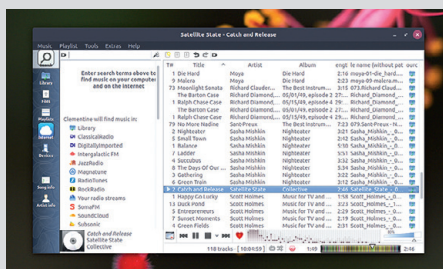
Satellite State - Catch and Release

Music Playlist Tools Extras Help

Enter search terms above to find music on your computer and on the internet

Clementine will find music in:
Library
ClassicalRadio
DigitallyImported
Intergalactic FM
JazzRadio
Magnatune
RadioTunes
RockRadio
Your radio streams
SomaFM
SoundCloud
Subsonic

Catch and Release
Satellite State
Collective

| T# | Title | Artist | Album | engt | le name (without pat | ourc |
|---|---|---|---|---|---|---|
| 1 | Die Hard | Moya | Die Hard | 3:44 | moya-01-die_hard... | |
| 9 | Malaria | Moya | Die Hard | 3:19 | moya-09-malaria... | |
| 73 | Moonlight Sonata | Richard Clauden... | The Best Instrum... | 3:15 | 073.Richard Claud... | |
| 1 | The Barton Case | Richard Diamond... | 05/01/49, episode 2 | 27:41 | Richard_Diamond_... | |
| 1 | Ralph Chase Case | Richard Diamond... | 05/01/49, episode 2 | 27:41 | Richard_Diamond_... | |
| 1 | The Barton Case | Richard Diamond... | 05/01/49, episode 2 | 27:41 | Richard_Diamond_... | |
| 1 | Ralph Chase Case | Richard Diamond... | 05/01/49, episode 2 | 27:41 | Richard_Diamond_... | |
| 10 | No More Madine | Sent-Preux | The Best Instrum... | 3:51 | 10.Saint-Preux - N... | |
| 2 | Nightseer | Sasha Mishkin | Nightseater | 3:21 | Sasha_Mishkin_-... | |
| 4 | Small Town | Sasha Mishkin | Nightseater | 3:24 | Sasha_Mishkin_-... | |
| 1 | Balance | Sasha Mishkin | Nightseater | 3:41 | Sasha_Mishkin_-... | |
| 1 | Ladder | Sasha Mishkin | Nightseater | 3:47 | Sasha_Mishkin_-... | |
| 1 | Succubus | Sasha Mishkin | Nightseater | 3:18 | Sasha_Mishkin_-... | |
| 5 | The Sky Below | Sasha Mishkin | Nightseater | 4:10 | Sasha_Mishkin_-... | |
| 3 | Gathering | Sasha Mishkin | Nightseater | 3:38 | Sasha_Mishkin_-... | |
| 8 | Green Train | Sasha Mishkin | Nightseater | 3:56 | Sasha_Mishkin_-... | |
| 7 | Catch and Release | Satellite State | Collective | 3:44 | Satellite_State_-... | |
| 1 | Happy Go Lucky | Scott Holmes | Music for TV and ... | 1:58 | Scott_Holmes_-... | |
| 13 | Duck Point | Scott Holmes | Music for TV and ... | 2:18 | Scott_Holmes_-... | |
| 1 | Entrepreneurs | Scott Holmes | Music for TV and ... | 2:25 | Scott_Holmes_-... | |
| 1 | Sunset Driver | Scott Holmes | Music for TV and ... | 2:11 | Scott_Holmes_-... | |
| 2 | Green Fields | Scott Holmes | Music for TV and ... | 2:42 | Scott_Holmes_-... | |

118 tracks - [10:04:53] 1:09 3:44